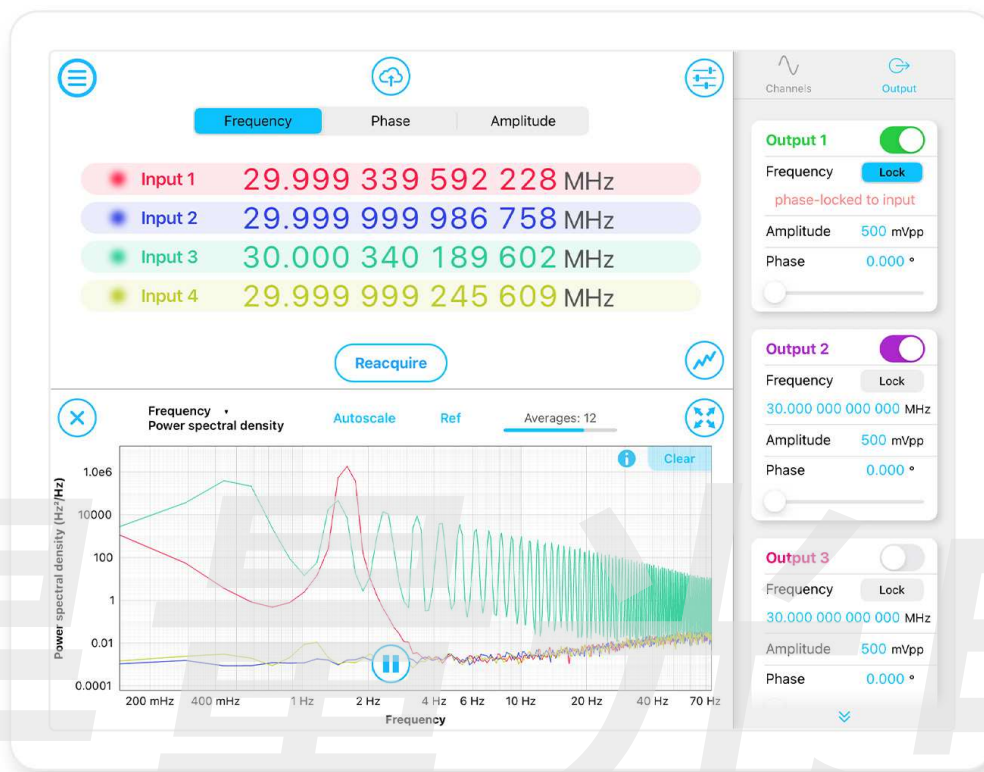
Frequency Phase Amplitude

Input 1 29.999 339 592 228 MHz
Input 2 29.999 999 986 758 MHz
Input 3 30.000 340 189 602 MHz
Input 4 29.999 999 245 609 MHz

Reacquire

Frequency
Power spectral density

Autoscale Ref Averages: 12

Clear

Power spectral density (Hz²/Hz)

1.0e6
10000
100
1
0.01
0.0001

200 mHz 400 mHz 1 Hz 2 Hz 4 Hz 6 Hz 10 Hz 20 Hz 40 Hz 70 Hz
Frequency

Channels Output

Output 1
Frequency Lock
phase-locked to input
Amplitude 500 mVpp
Phase 0.000 °

Output 2
Frequency Lock
30.000 000 000 000 MHz
Amplitude 500 mVpp
Phase 0.000 °

Output 3
Frequency Lock
30.000 000 000 000 MHz
Amplitude 500 mVpp
Phase 0.000 °